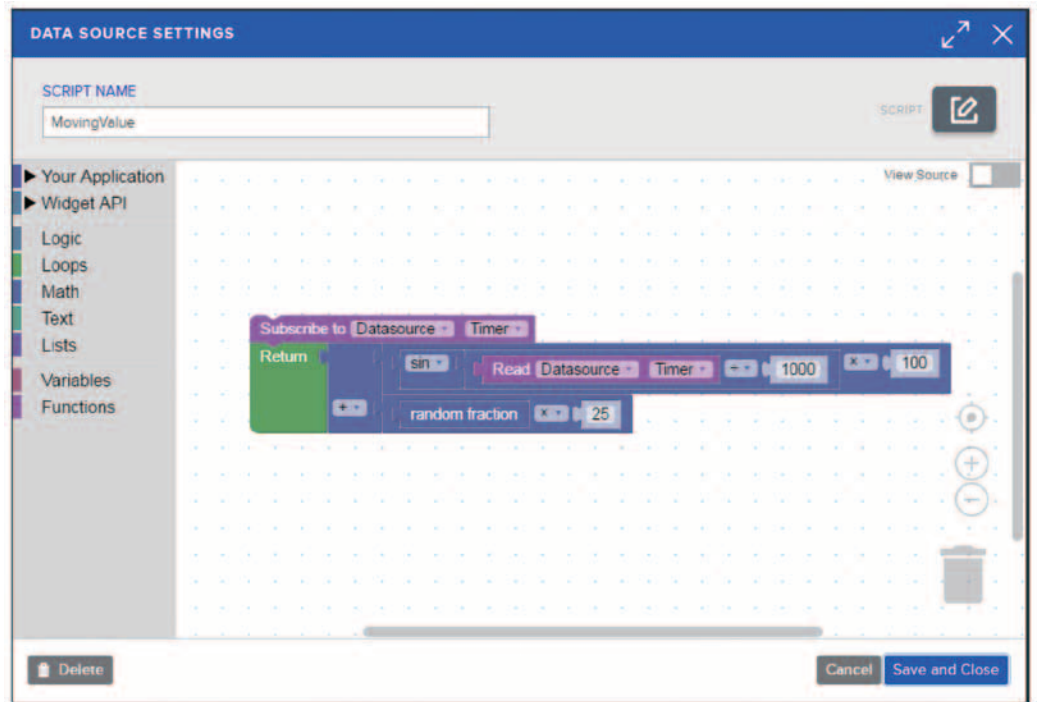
DATA SOURCE SETTINGS

SCRIPT NAME

MovingValue

SCRIPT

Your Application
Widget API
Logic
Loops
Math
Text
Lists
Variables
Functions

View Source

Subscribe to Datasource Timer

Return

sin

Read Datasource Timer ÷ 1000 × 100

+

random fraction × 25

Delete

Cancel

Save and Close